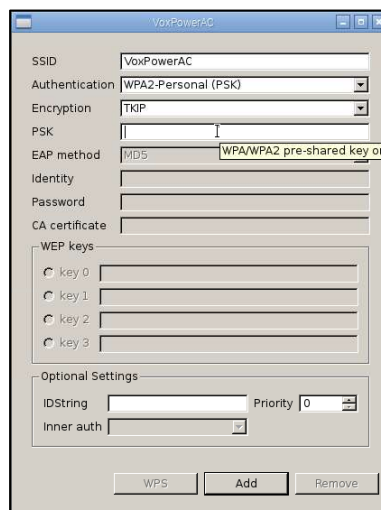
VoxPowerAC

SSID VoxPowerAC
Authentication WPA2-Personal (PSK)
Encryption TKIP
PSK
WPA/WPA2 pre-shared key o
EAP method MD5
Identity
Password
CA certificate

WEP keys
key 0
key 1
key 2
key 3

Optional Settings
IDString
Priority 0
Inner auth

WPS
Add
Remove